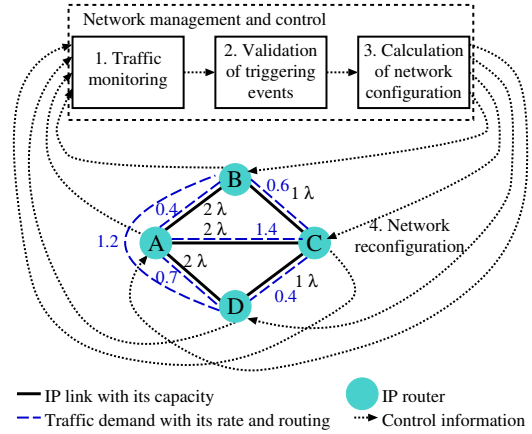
Network management and control

1. Traffic monitoring

2. Validation of triggering events

3. Calculation of network configuration

B

0.4

2 λ

0.6

1 λ

1.2

A

2 λ

1.4

C

4. Network reconfiguration

2 λ

0.7

1 λ

D

0.4

IP link with its capacity

Traffic demand with its rate and routing

IP router

Control information